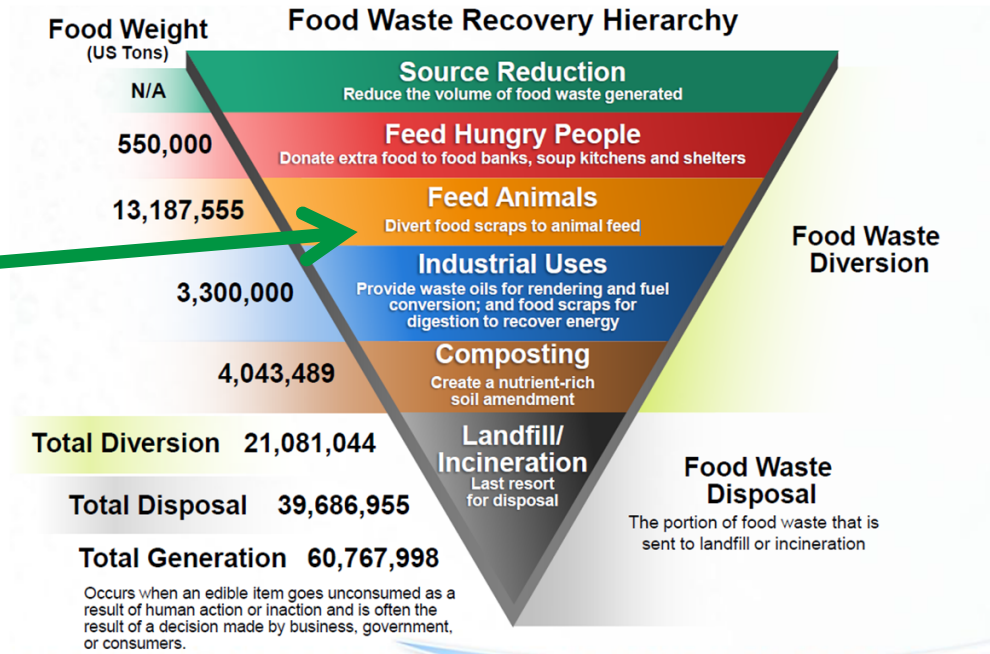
Food Weight
(US Tons)

Food Waste Recovery Hierarchy

N/A

Source Reduction
Reduce the volume of food waste generated

550,000

Feed Hungry People
Donate extra food to food banks, soup kitchens and shelters

13,187,555

Feed Animals
Divert food scraps to animal feed

3,300,000

Industrial Uses
Provide waste oils for rendering and fuel conversion; and food scraps for digestion to recover energy

4,043,489

Composting
Create a nutrient-rich soil amendment

Food Waste Diversion

Total Diversion 21,081,044

Landfill/ Incineration
Last resort for disposal

Total Disposal 39,686,955

Food Waste Disposal
The portion of food waste that is sent to landfill or incineration

Total Generation 60,767,998

Occurs when an edible item goes unconsumed as a result of human action or inaction and is often the result of a decision made by business, government, or consumers.